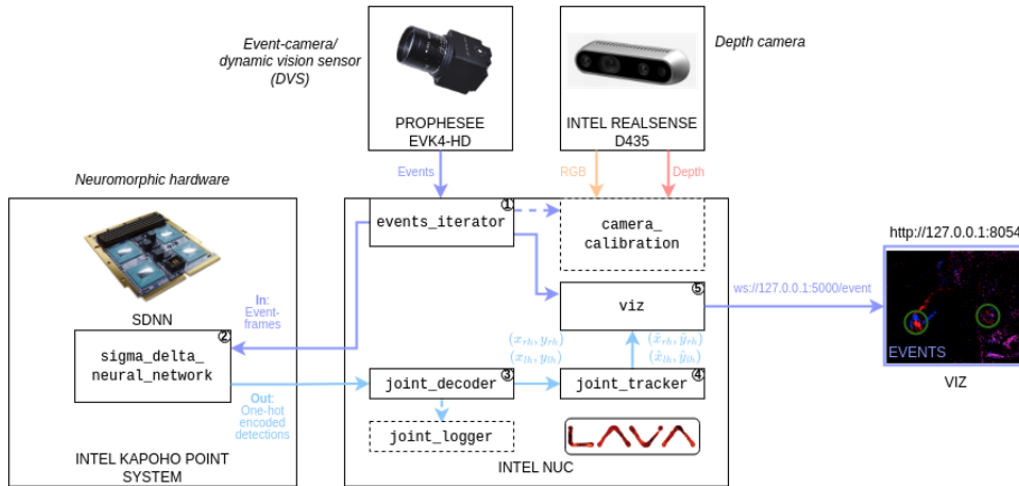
Event-camera/
dynamic vision sensor
(DVS)

PROPHESEE
EVK4-HD

INTEL REALSENSE
D435

Depth camera

Neuromorphic hardware

Events

RGB

Depth

SDNN

In:
Event-
frames

sigma_delta_
neural_network

Out:
One-hot
encoded
detections

INTEL KAPOHO POINT
SYSTEM

events_iterator ①

camera_
calibration

viz ⑤

$(x_{rh}, y_{rh})$
$(x_{lh}, y_{lh})$

$(\hat{x}_{rh}, \hat{y}_{rh})$
$(\hat{x}_{lh}, \hat{y}_{lh})$

joint_decoder ③

joint_tracker ④

joint_logger

LAVA

INTEL NUC

ws://127.0.0.1:5000/event

http://127.0.0.1:8054

EVENTS

VIZ